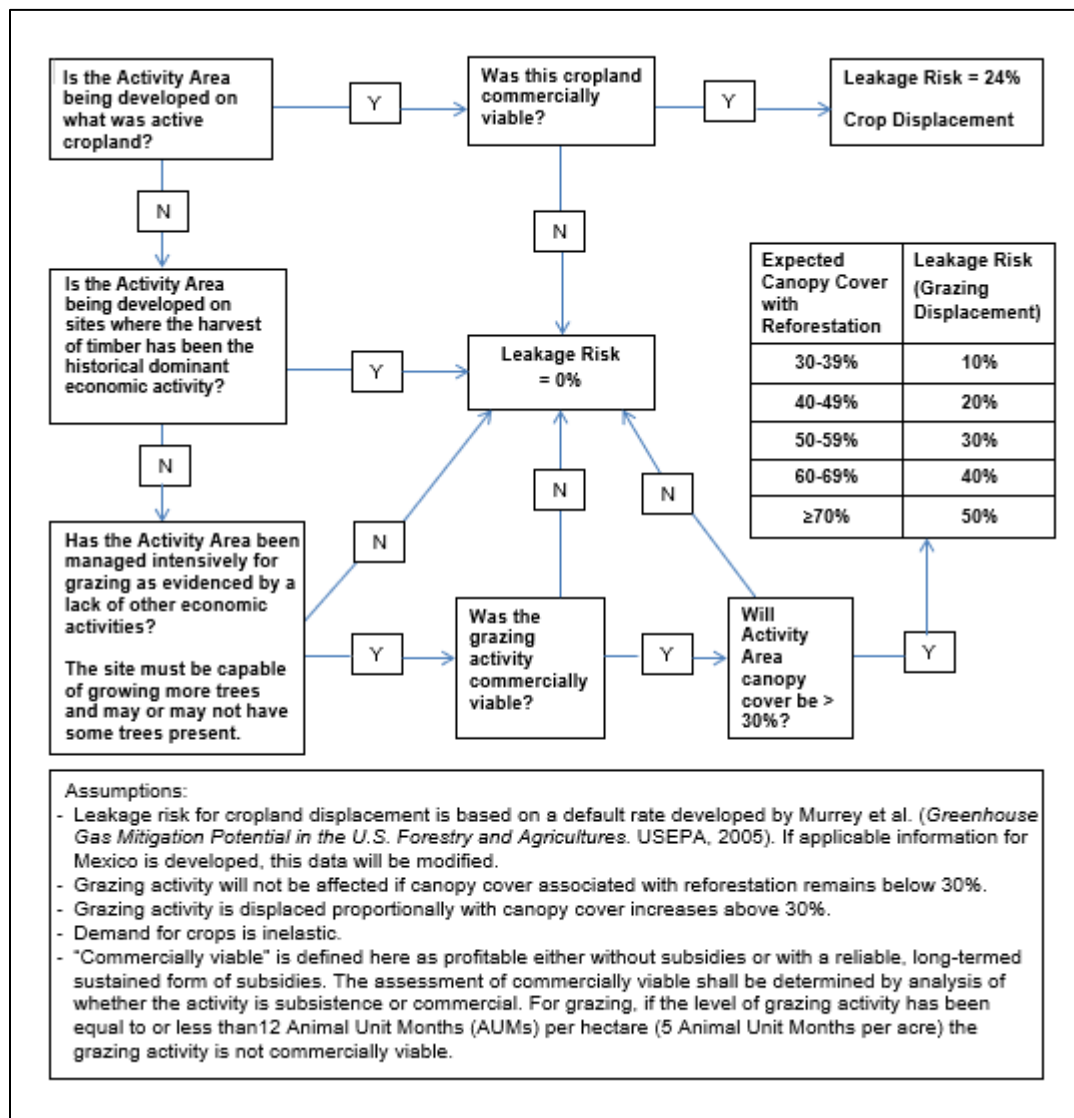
Is the Activity Area being developed on what was active cropland?

Y

Was this cropland commercially viable?

Y

Leakage Risk = 24%

Crop Displacement

N

N

Is the Activity Area being developed on sites where the harvest of timber has been the historical dominant economic activity?

Y

Leakage Risk = 0%

| Expected Canopy Cover with Reforestation | Leakage Risk (Grazing Displacement) |
|---|---|
| 30-39% | 10% |
| 40-49% | 20% |
| 50-59% | 30% |
| 60-69% | 40% |
| ≥70% | 50% |

N

N

N

N

Has the Activity Area been managed intensively for grazing as evidenced by a lack of other economic activities?

The site must be capable of growing more trees and may or may not have some trees present.

Y

Was the grazing activity commercially viable?

Y

Will Activity Area canopy cover be > 30%?

Y

Assumptions:
- Leakage risk for cropland displacement is based on a default rate developed by Murrey et al. (*Greenhouse Gas Mitigation Potential in the U.S. Forestry and Agricultures*. USEPA, 2005). If applicable information for Mexico is developed, this data will be modified.
- Grazing activity will not be affected if canopy cover associated with reforestation remains below 30%.
- Grazing activity is displaced proportionally with canopy cover increases above 30%.
- Demand for crops is inelastic.
- "Commercially viable" is defined here as profitable either without subsidies or with a reliable, long-termed sustained form of subsidies. The assessment of commercially viable shall be determined by analysis of whether the activity is subsistence or commercial. For grazing, if the level of grazing activity has been equal to or less than12 Animal Unit Months (AUMs) per hectare (5 Animal Unit Months per acre) the grazing activity is not commercially viable.